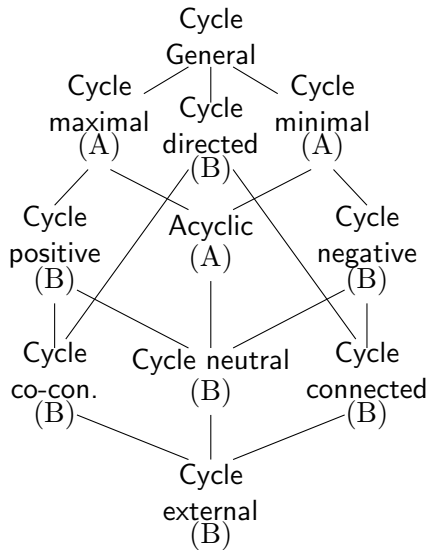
Cycle
General

Cycle
maximal
(A)

Cycle
directed
(B)

Cycle
minimal
(A)

Cycle
positive
(B)

Acyclic
(A)

Cycle
negative
(B)

Cycle
co-con.
(B)

Cycle neutral
(B)

Cycle
connected
(B)

Cycle
external
(B)